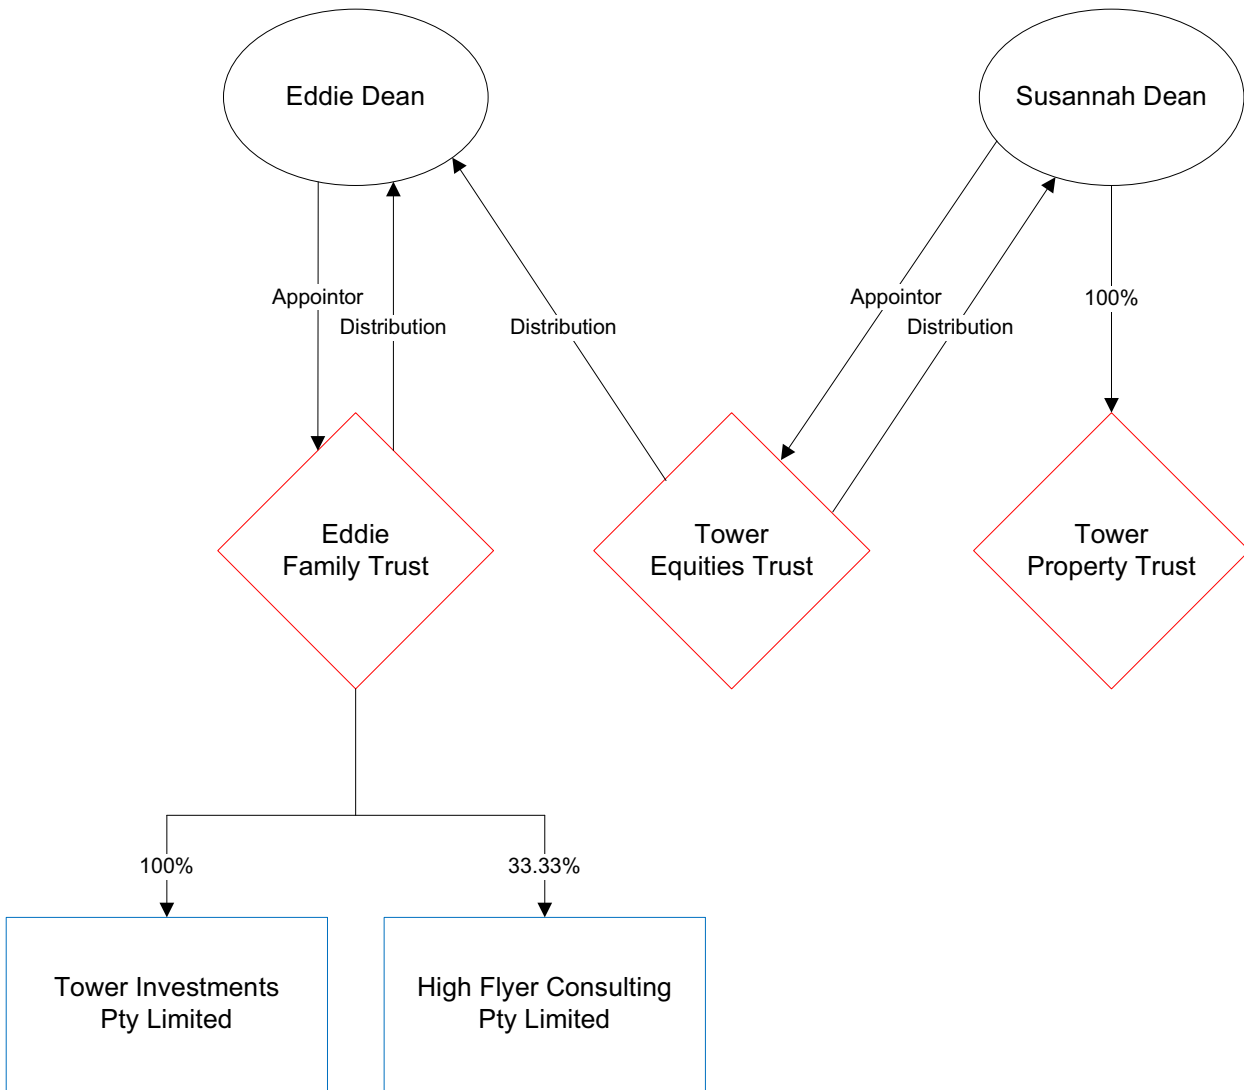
Eddie Dean

Susannah Dean

Appointor

Distribution

Distribution

Appointor

Distribution

100%

Eddie Family Trust

Tower Equities Trust

Tower Property Trust

100%

33.33%

Tower Investments Pty Limited

High Flyer Consulting Pty Limited